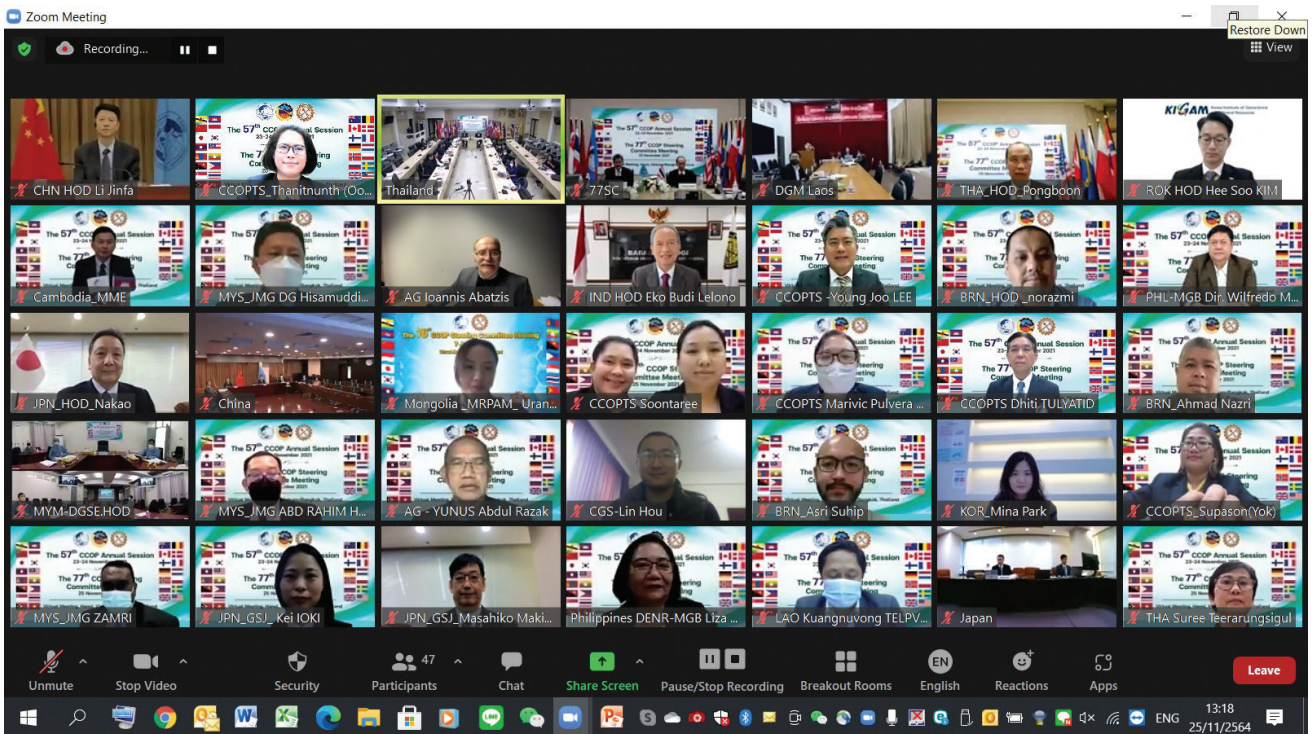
Zoom Meeting

Restore Down

Recording...

View

CHN HOD Li Jinfa

CCOPTS_Thanitnunth (Oo...

Thailand

77SC

DGM Laos

THA_HOD_Pongboon

KIGAM

ROK HOD Hee Soo KIM

Cambodia_MME

MYS_JMG DG Hisamuddi...

AG Ioannis Abatzis

IND HOD Eko Budi Lelono

CCOPTS -Young Joo LEE

BRN_HOD _norazmi

PHL-MGB Dir. Wilfredo M...

JPN_HOD_Nakao

China

Mongolia _MRPAM_ Uran...

CCOPTS Soontaree

CCOPTS Marivic Pulvera ...

CCOPTS Dhiti TULYATID

BRN_Ahmad Nazri

MYM-DGSE.HOD

MYS_JMG ABD RAHIM H...

AG - YUNUS Abdul Razak

CGS-Lin Hou

BRN_Asri Suhip

KOR_Mina Park

CCOPTS_Supason(Yok)

MYS_JMG ZAMRI

JPN_GSJ_ Kei IOKI

JPN_GSJ_Masahiko Maki...

Philippines DENR-MGB Liza ...

LAO Kuangnuvong TELPV...

Japan

THA Suree Teerarungsigul

The 57th CCOP Annual Session 23-24 November 2021

The 77th CCOP Steering Committee Meeting

Unmute

Stop Video

Security

47

Participants

Chat

Share Screen

Pause/Stop Recording

Breakout Rooms

EN

English

Reactions

Apps

Leave

ENG

13:18

25/11/2564